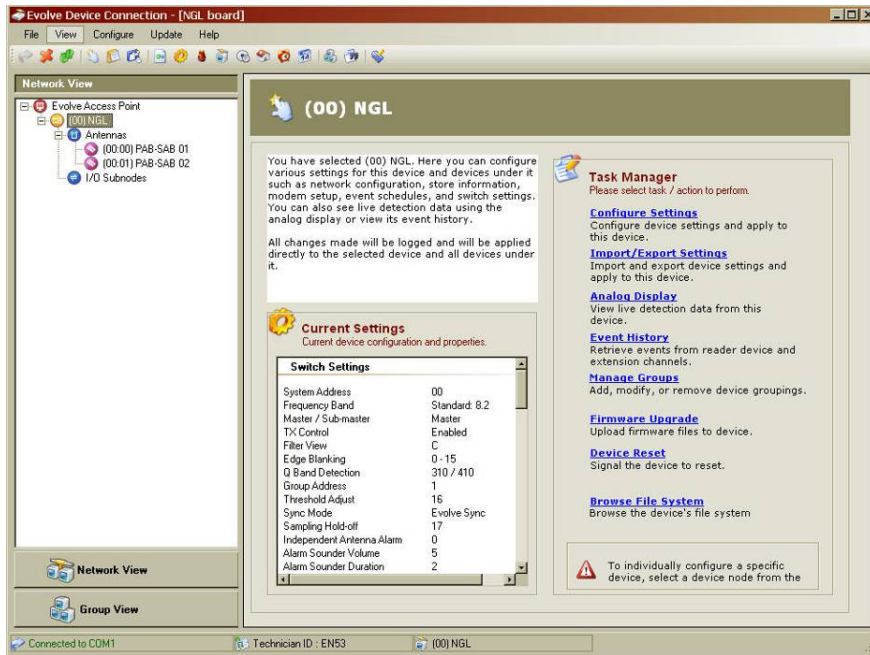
Evolve Device Connection - [NGL board]

File View Configure Update Help

Network View

Evolve Access Point
(00) NGL
Antennas
(00:00) PAB-SAB 01
(00:01) PAB-SAB 02
I/O Subnodes

Network View

Group View

(00) NGL

You have selected (00) NGL. Here you can configure various settings for this device and devices under it such as network configuration, store information, modem setup, event schedules, and switch settings. You can also see live detection data using the analog display or view its event history.

All changes made will be logged and will be applied directly to the selected device and all devices under it.

Current Settings
Current device configuration and properties.

| Switch Settings | |
|---|---|
| System Address | 00 |
| Frequency Band | Standard: 8.2 |
| Master / Sub-master | Master |
| TX Control | Enabled |
| Filter View | C |
| Edge Blanking | 0 - 15 |
| Q Band Detection | 310 / 410 |
| Group Address | 1 |
| Threshold Adjust | 16 |
| Sync Mode | Evolve Sync |
| Sampling Hold-off | 17 |
| Independent Antenna Alarm | 0 |
| Alarm Sounder Volume | 5 |
| Alarm Sounder Duration | 2 |

Task Manager
Please select task / action to perform.

Configure Settings
Configure device settings and apply to this device.

Import/Export Settings
Import and export device settings and apply to this device.

Analog Display
View live detection data from this device.

Event History
Retrieve events from reader device and extension channels.

Manage Groups
Add, modify, or remove device groupings.

Firmware Upgrade
Upload firmware files to device.

Device Reset
Signal the device to reset.

Browse File System
Browse the device's file system

To individually configure a specific device, select a device node from the

Connected to COM1
Technician ID : EN53
(00) NGL